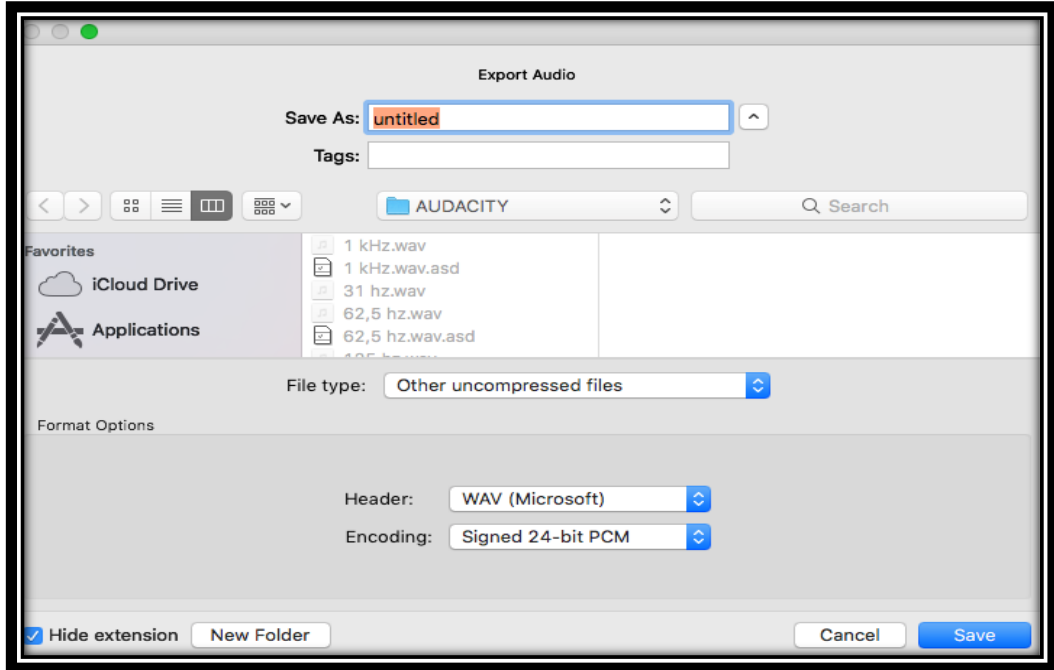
Export Audio

Save As: untitled

Tags:

AUDACITY

Search

Favorites

iCloud Drive

Applications

1 kHz.wav
1 kHz.wav.asd
31 hz.wav
62,5 hz.wav
62,5 hz.wav.asd
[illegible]

File type: Other uncompressed files

Format Options

Header: WAV (Microsoft)

Encoding: Signed 24-bit PCM

Hide extension

New Folder

Cancel

Save